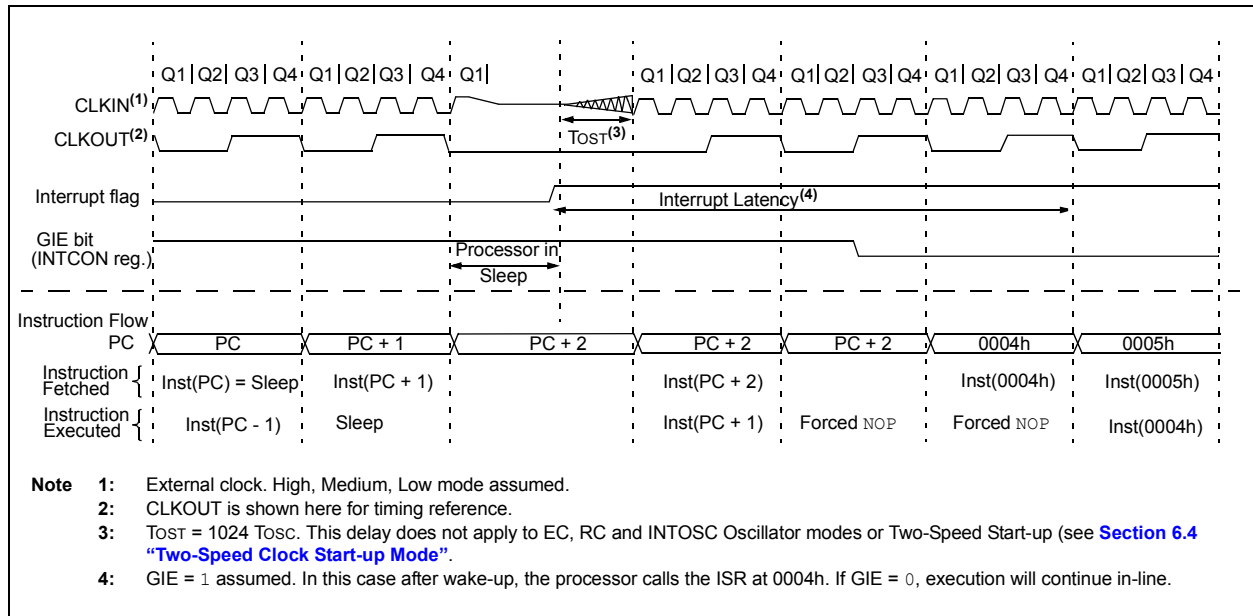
Q1 | Q2 | Q3 | Q4 | Q1 | Q2 | Q3 | Q4 | Q1 | Q1 | Q2 | Q3 | Q4 | Q1 | Q2 | Q3 | Q4 | Q1 | Q2 | Q3 | Q4 | Q1 | Q2 | Q3 | Q4

CLKIN$^{(1)}$

CLKOUT$^{(2)}$

TOST$^{(3)}$

Interrupt flag

Interrupt Latency$^{(4)}$

GIE bit (INTCON reg.)

Processor in Sleep

Instruction Flow

| PC | PC | PC + 1 | PC + 2 | PC + 2 | PC + 2 | 0004h | 0005h |
|---|---|---|---|---|---|---|---|
| Instruction Fetched | Inst(PC) = Sleep | Inst(PC + 1) | | Inst(PC + 2) | | Inst(0004h) | Inst(0005h) |
| Instruction Executed | Inst(PC - 1) | Sleep | | Inst(PC + 1) | Forced NOP | Forced NOP | Inst(0004h) |

Note 1: External clock. High, Medium, Low mode assumed.
2: CLKOUT is shown here for timing reference.
3: TOST = 1024 TOSC. This delay does not apply to EC, RC and INTOSC Oscillator modes or Two-Speed Start-up (see Section 6.4 "Two-Speed Clock Start-up Mode".
4: GIE = 1 assumed. In this case after wake-up, the processor calls the ISR at 0004h. If GIE = 0, execution will continue in-line.